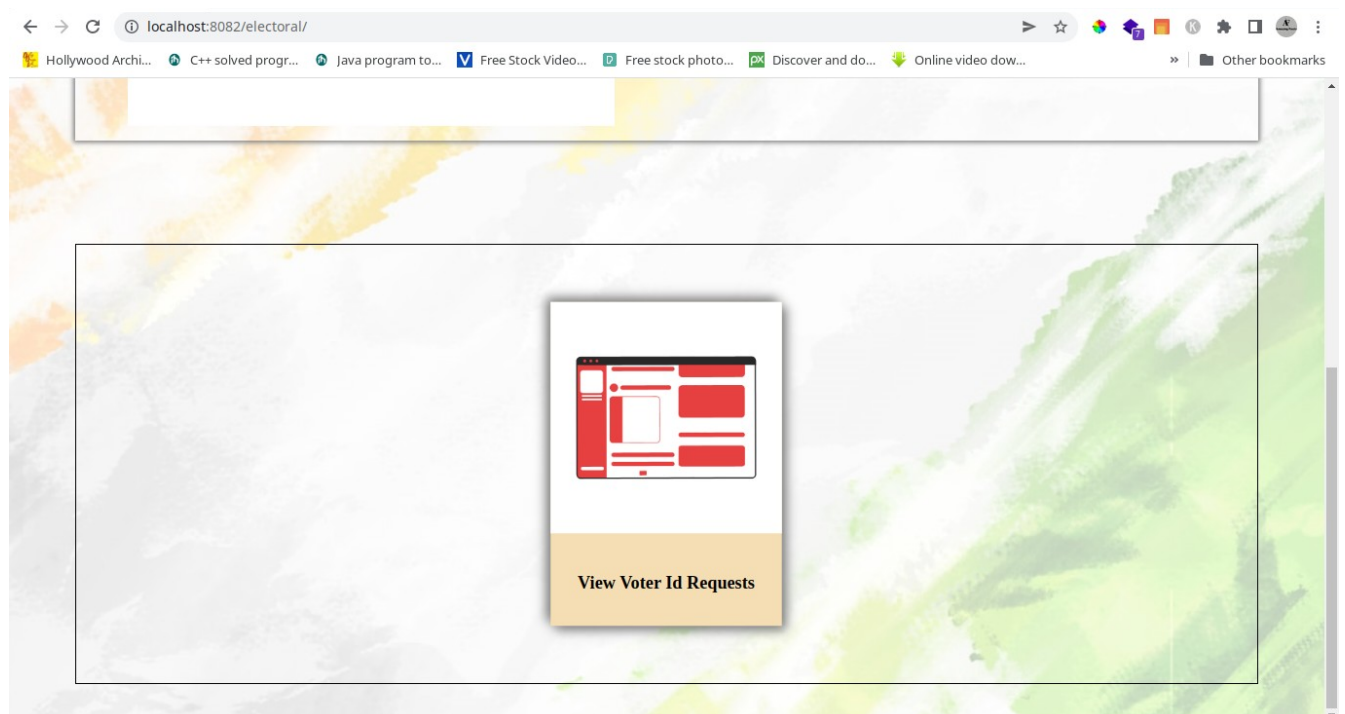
localhost:8082/electoral/

Hollywood Archi... C++ solved progr... Java program to... Free Stock Video... Free stock photo... Discover and do... Online video dow... » Other bookmarks

View Voter Id Requests